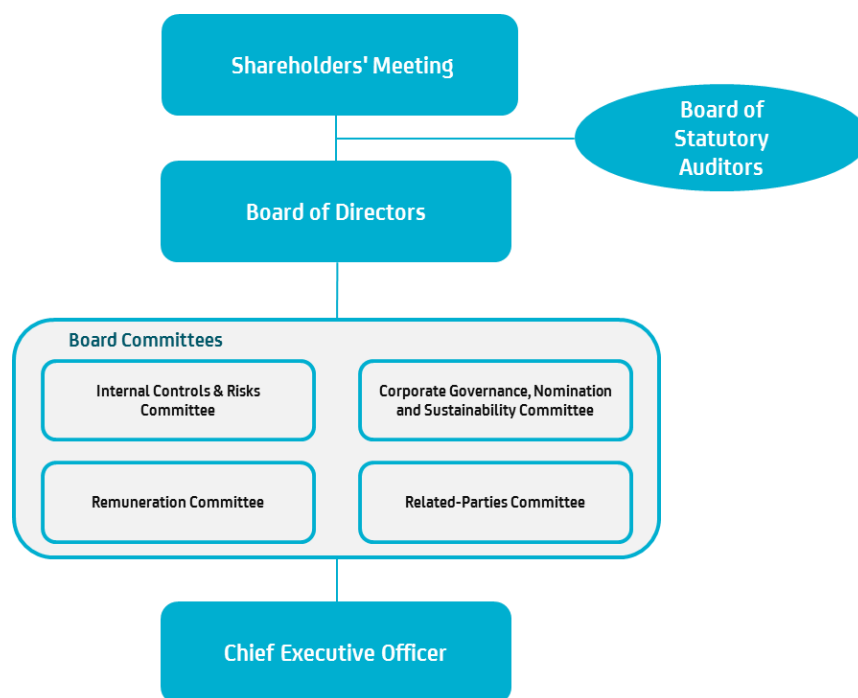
Shareholders' Meeting

Board of Statutory Auditors

Board of Directors

Board Committees

Internal Controls & Risks Committee

Corporate Governance, Nomination and Sustainability Committee

Remuneration Committee

Related-Parties Committee

Chief Executive Officer